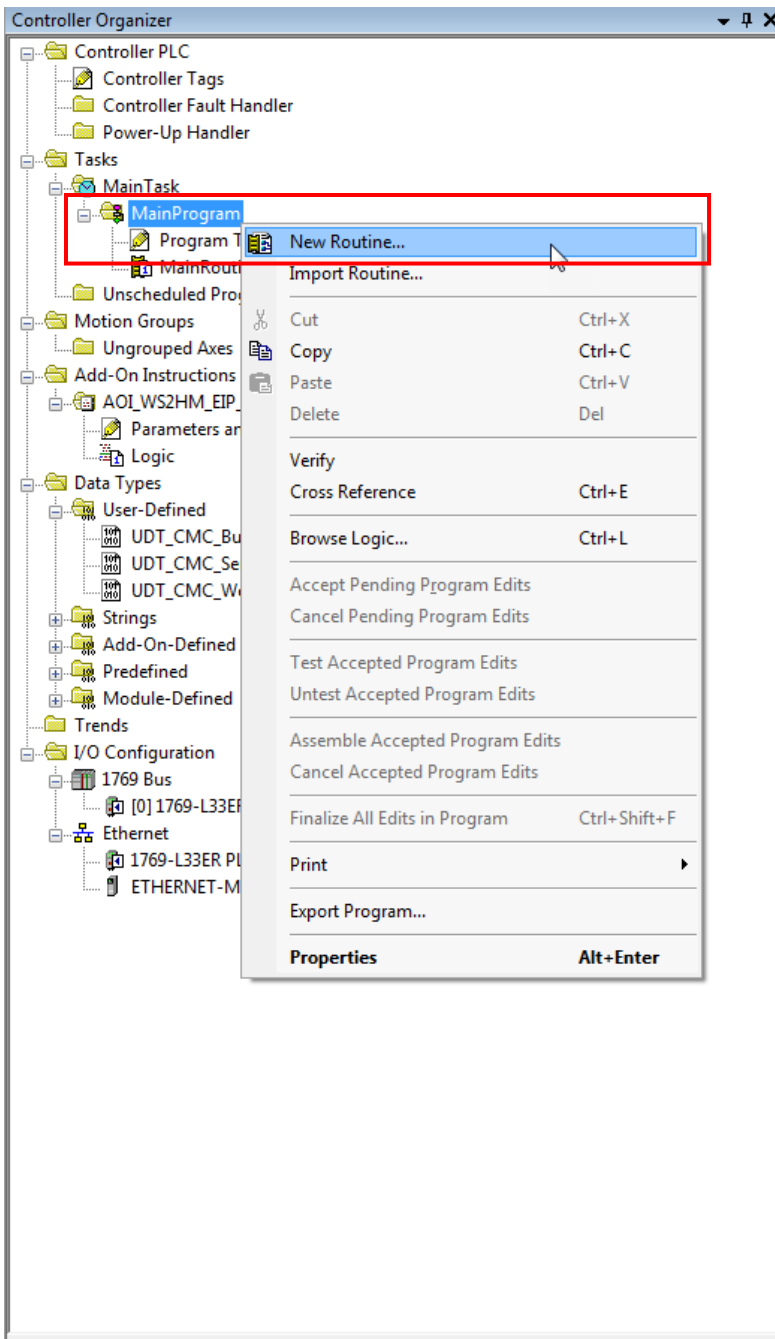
Controller Organizer ▾ ⊥ ×

Controller PLC
Controller Tags
Controller Fault Handler
Power-Up Handler
Tasks
MainTask
MainProgram
Program T
MainRouti
Unscheduled Prog
Motion Groups
Ungrouped Axes
Add-On Instructions
AOI_WS2HM_EIP_
Parameters ar
Logic
Data Types
User-Defined
UDT_CMC_Bu
UDT_CMC_Se
UDT_CMC_W
Strings
Add-On-Defined
Predefined
Module-Defined
Trends
I/O Configuration
1769 Bus
[0] 1769-L33EF
Ethernet
1769-L33ER PL
ETHERNET-M

New Routine...
Import Routine...
Cut Ctrl+X
Copy Ctrl+C
Paste Ctrl+V
Delete Del
Verify
Cross Reference Ctrl+E
Browse Logic... Ctrl+L
Accept Pending Program Edits
Cancel Pending Program Edits
Test Accepted Program Edits
Untest Accepted Program Edits
Assemble Accepted Program Edits
Cancel Accepted Program Edits
Finalize All Edits in Program Ctrl+Shift+F
Print
Export Program...
Properties Alt+Enter